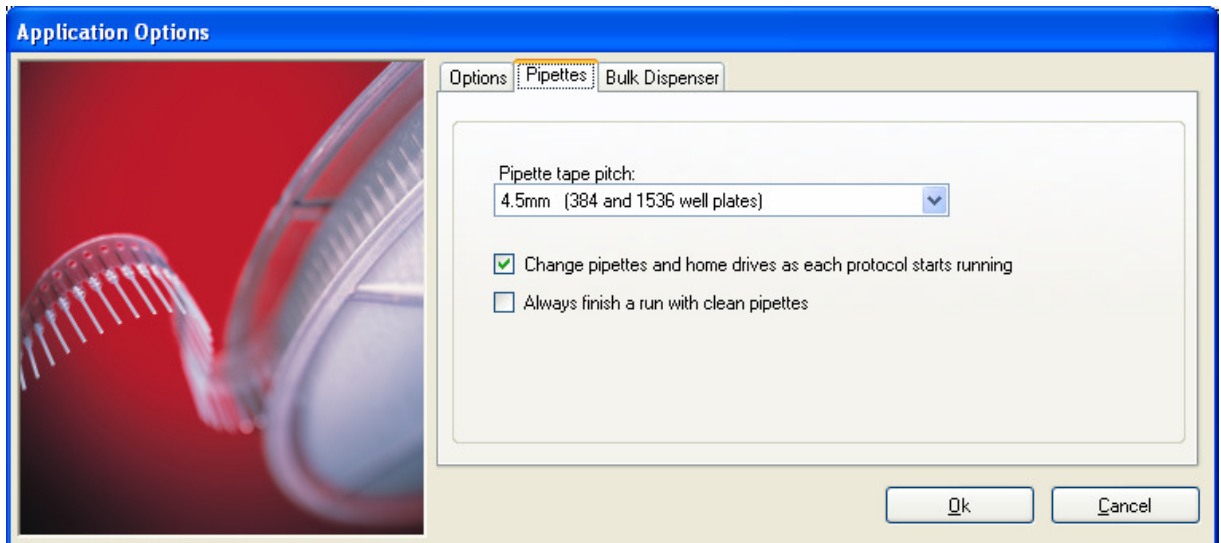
Application Options

Options Pipettes Bulk Dispenser

Pipette tape pitch:
4.5mm (384 and 1536 well plates)

Change pipettes and home drives as each protocol starts running
Always finish a run with clean pipettes

Ok Cancel